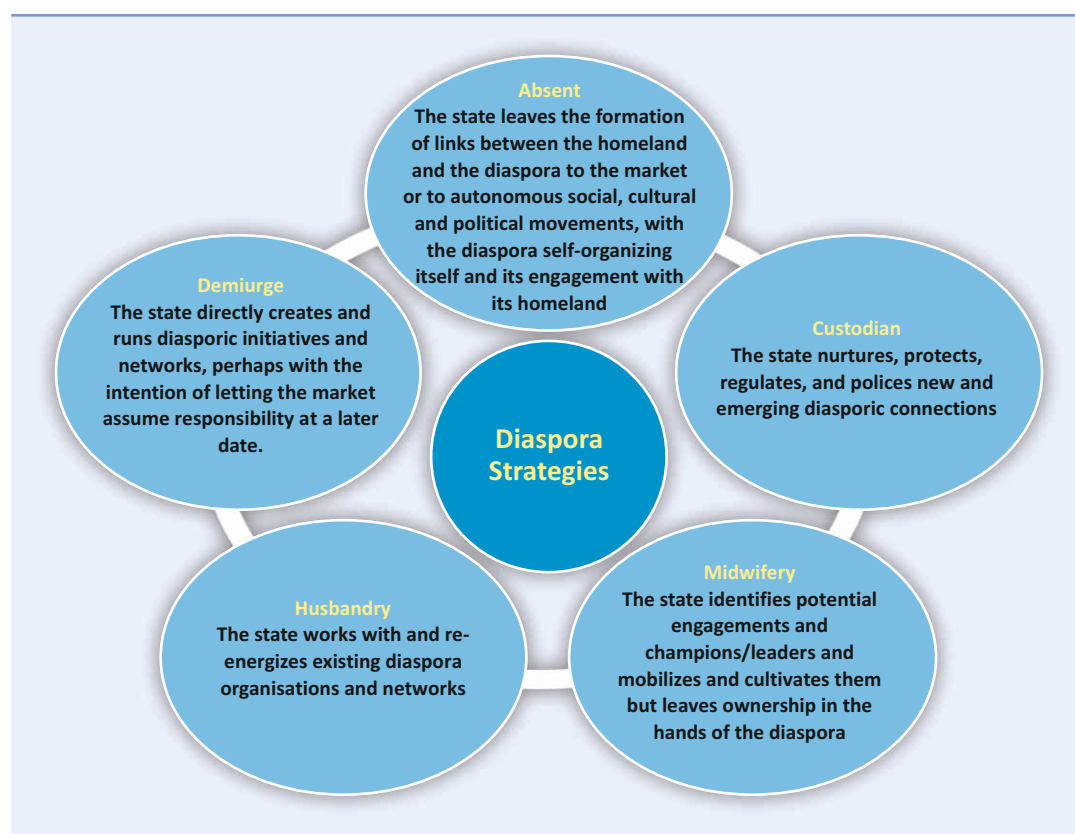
Diaspora Strategies

Absent
The state leaves the formation of links between the homeland and the diaspora to the market or to autonomous social, cultural and political movements, with the diaspora self-organizing itself and its engagement with its homeland

Custodian
The state nurtures, protects, regulates, and polices new and emerging diasporic connections

Midwifery
The state identifies potential engagements and champions/leaders and mobilizes and cultivates them but leaves ownership in the hands of the diaspora

Husbandry
The state works with and re-energizes existing diaspora organisations and networks

Demiurge
The state directly creates and runs diasporic initiatives and networks, perhaps with the intention of letting the market assume responsibility at a later date.